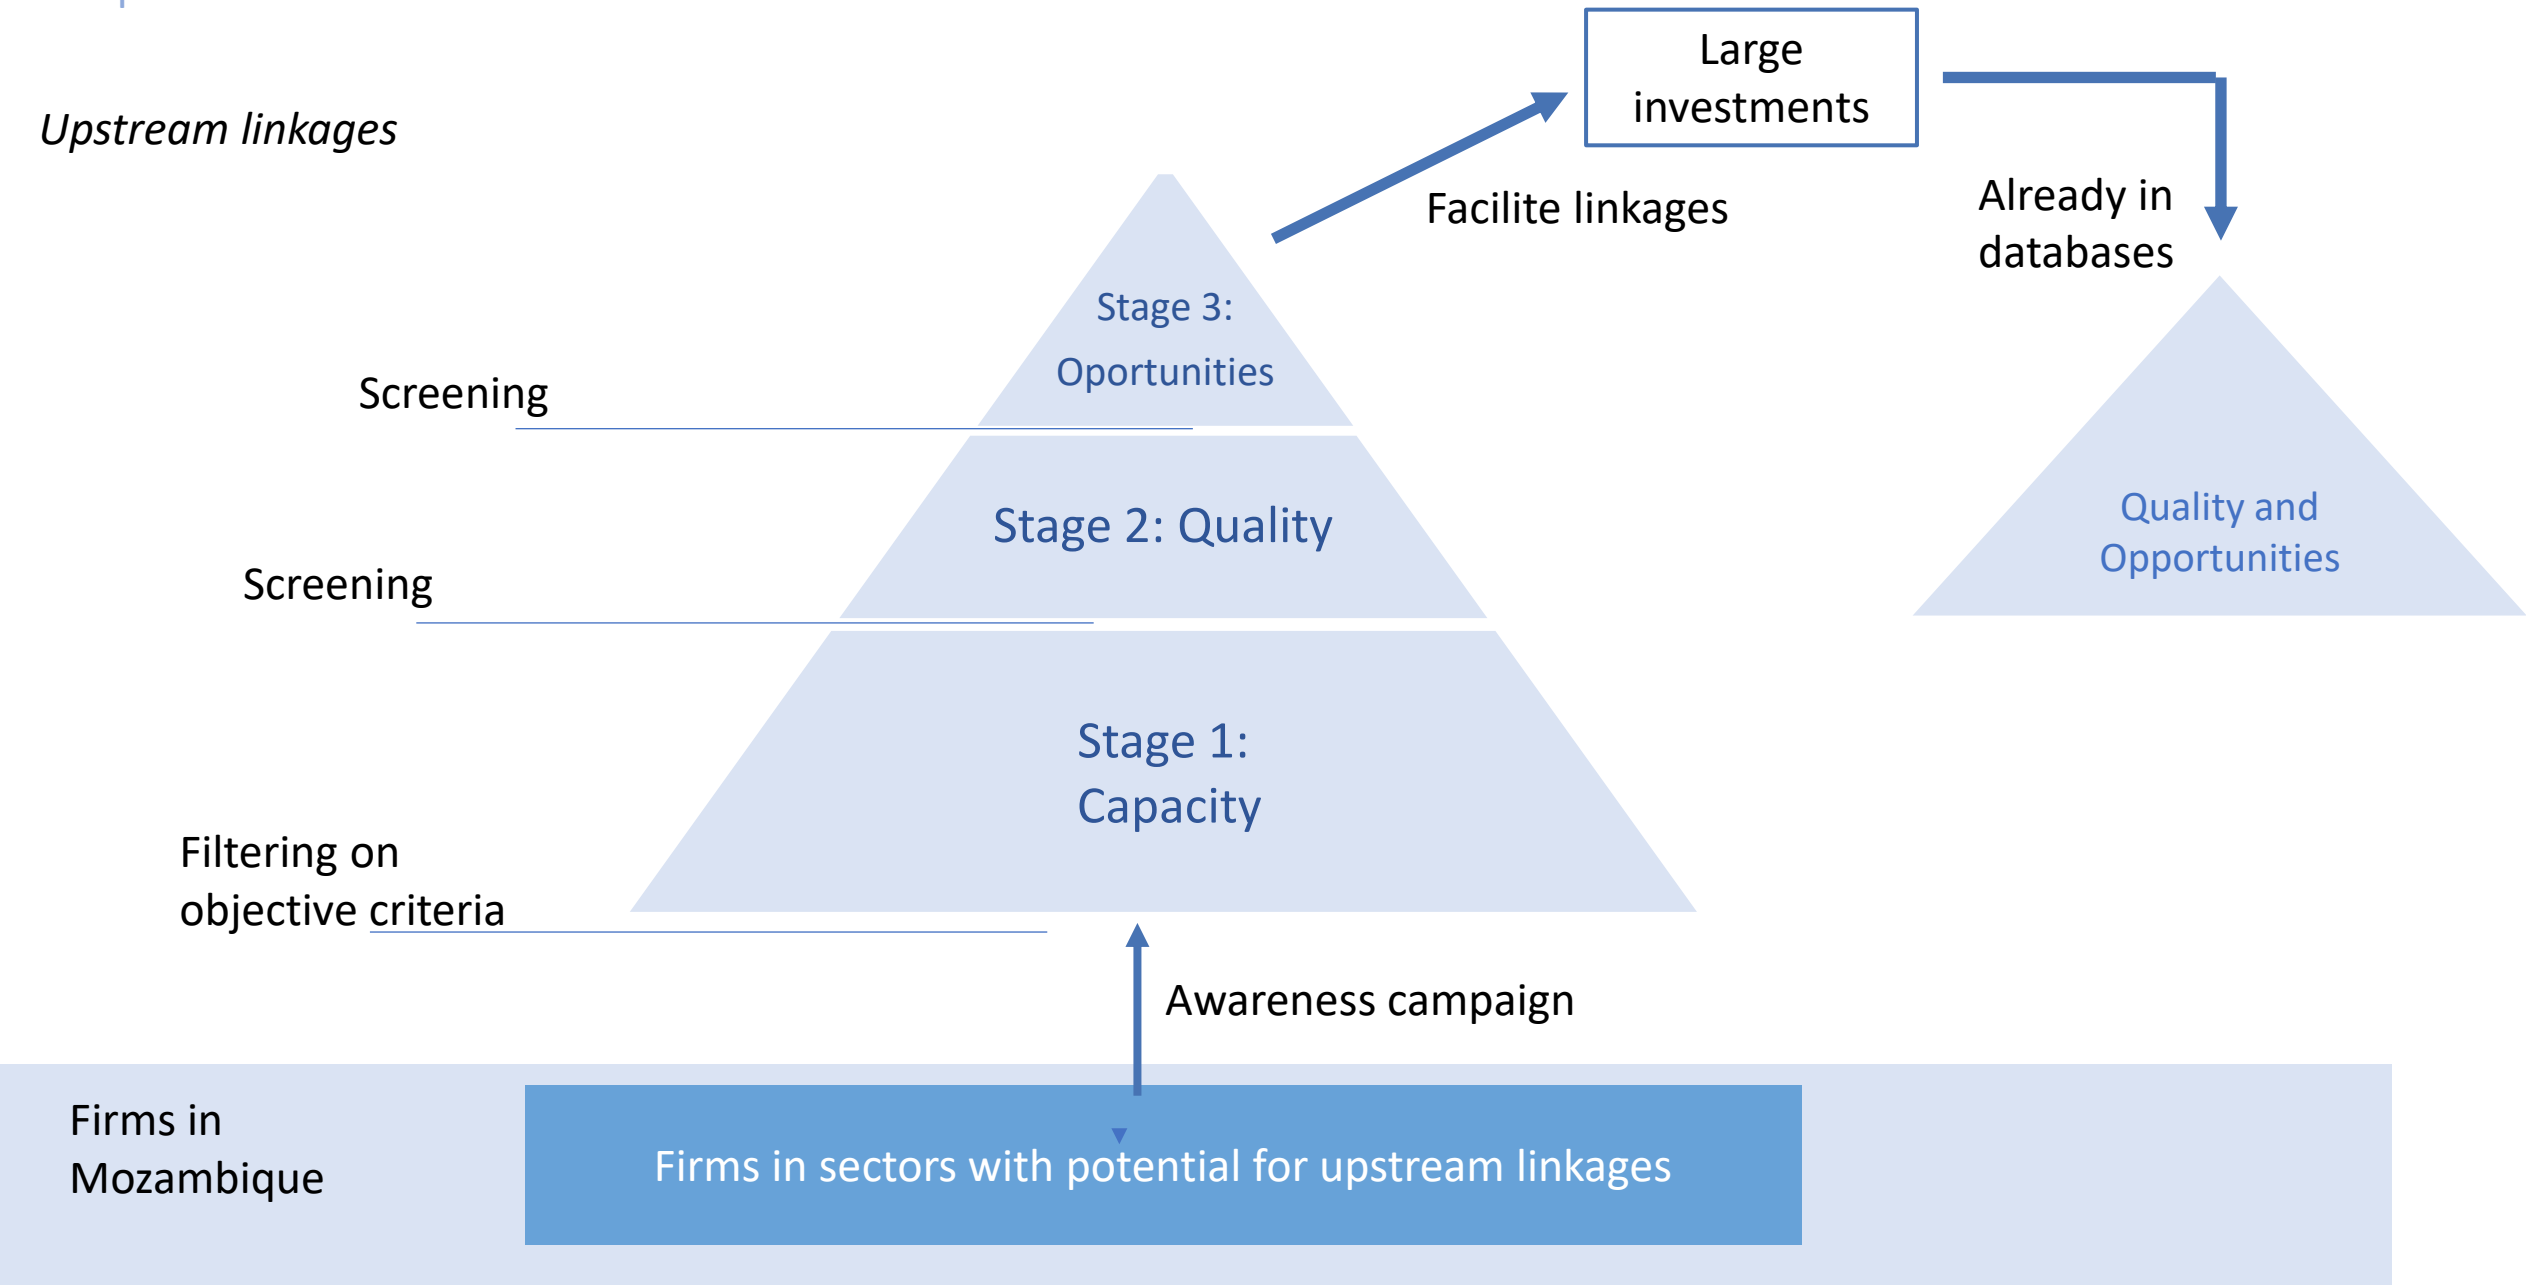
*Upstream linkages*

Large investments

Facilite linkages

Already in databases

Stage 3: Oportunities

Screening

Stage 2: Quality

Screening

Quality and Opportunities

Stage 1: Capacity

Filtering on objective criteria

Awareness campaign

Firms in Mozambique

Firms in sectors with potential for upstream linkages